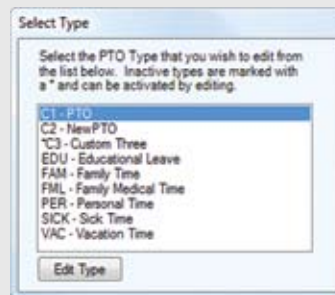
Select Type

Select the PTO Type that you wish to edit from the list below. Inactive types are marked with a * and can be activated by editing.

C1 - PTO
C2 - NewPTO
*C3 - Custom Three
EDU - Educational Leave
FAM - Family Time
FML - Family Medical Time
PER - Personal Time
SICK - Sick Time
VAC - Vacation Time

Edit Type